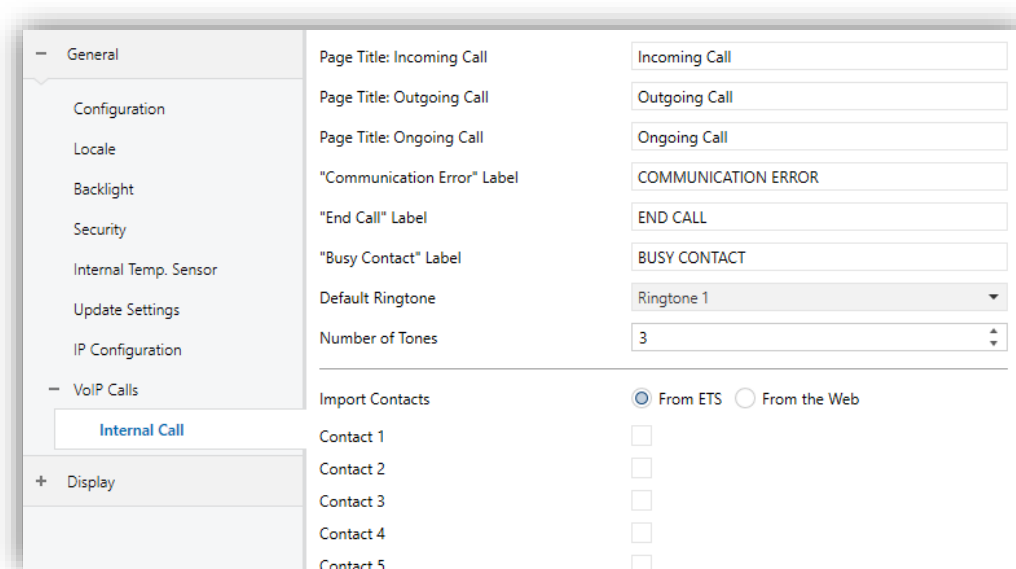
− General

Configuration

Locale

Backlight

Security

Internal Temp. Sensor

Update Settings

IP Configuration

− VoIP Calls

Internal Call

+ Display

| | |
|---|---|
| Page Title: Incoming Call | Incoming Call |
| Page Title: Outgoing Call | Outgoing Call |
| Page Title: Ongoing Call | Ongoing Call |
| "Communication Error" Label | COMMUNICATION ERROR |
| "End Call" Label | END CALL |
| "Busy Contact" Label | BUSY CONTACT |
| Default Ringtone | Ringtone 1 |
| Number of Tones | 3 |

Import Contacts ◉ From ETS ○ From the Web

Contact 1

Contact 2

Contact 3

Contact 4

Contact 5